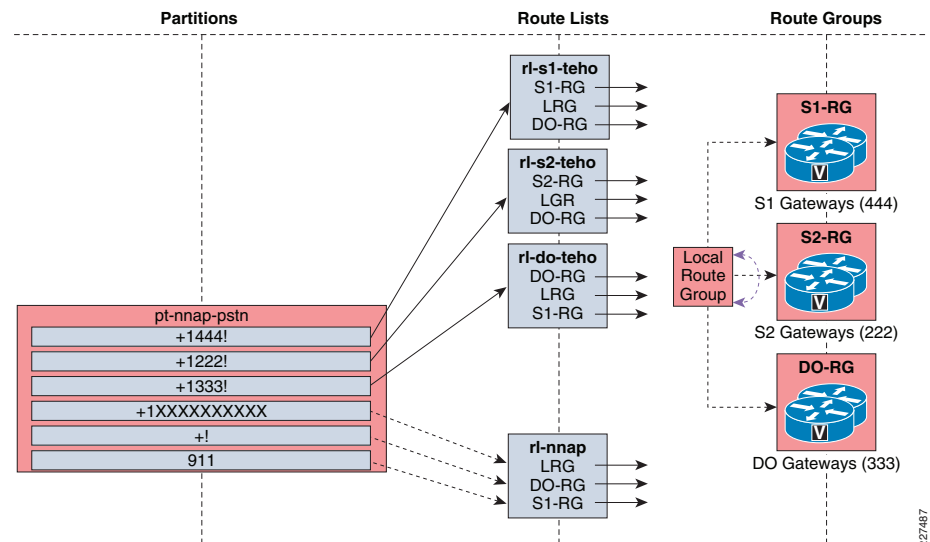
Partitions

Route Lists

Route Groups

rl-s1-teho
S1-RG
LRG
DO-RG

rl-s2-teho
S2-RG
LGR
DO-RG

rl-do-teho
DO-RG
LRG
S1-RG

rl-nnap
LRG
DO-RG
S1-RG

pt-nnap-pstn
+1444!
+1222!
+1333!
+1XXXXXXXXXX
+!
911

Local Route Group

S1-RG
V
S1 Gateways (444)

S2-RG
V
S2 Gateways (222)

DO-RG
V
DO Gateways (333)

27487